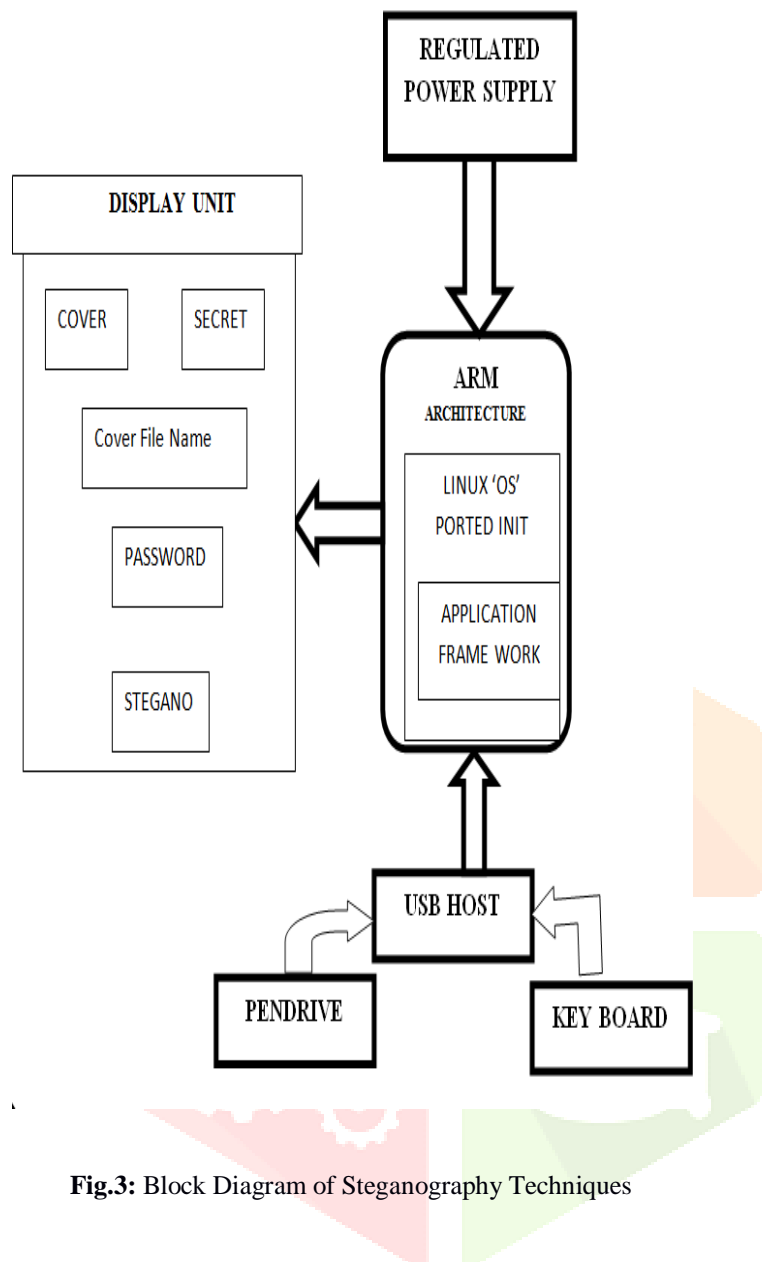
REGULATED POWER SUPPLY

DISPLAY UNIT

COVER

SECRET

Cover File Name

PASSWORD

STEGANO

ARM ARCHITECTURE

LINUX 'OS' PORTED INIT

APPLICATION FRAME WORK

USB HOST

PENDRIVE

KEY BOARD

**Fig.3:** Block Diagram of Steganography Techniques